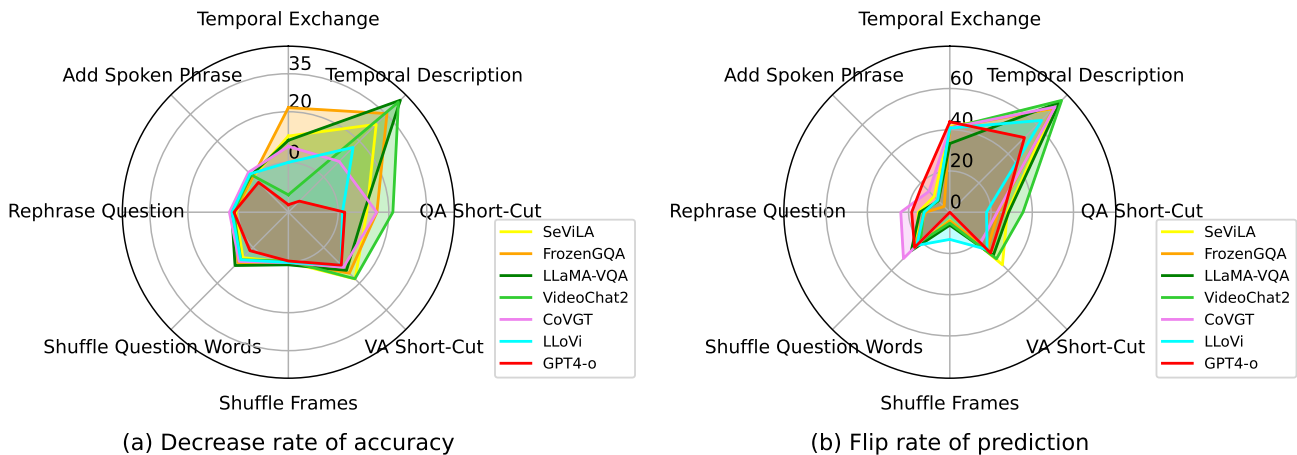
Temporal Exchange
Add Spoken Phrase
35
20
Temporal Description
5
Rephrase Question
QA Short-Cut
Shuffle Question Words
VA Short-Cut
Shuffle Frames
SeViLA
FrozenGQA
LLaMA-VQA
VideoChat2
CoVGT
LLoVi
GPT4-o
(a) Decrease rate of accuracy

Temporal Exchange
Add Spoken Phrase
60
Temporal Description
40
20
Rephrase Question
0
QA Short-Cut
Shuffle Question Words
VA Short-Cut
Shuffle Frames
SeViLA
FrozenGQA
LLaMA-VQA
VideoChat2
CoVGT
LLoVi
GPT4-o
(b) Flip rate of prediction